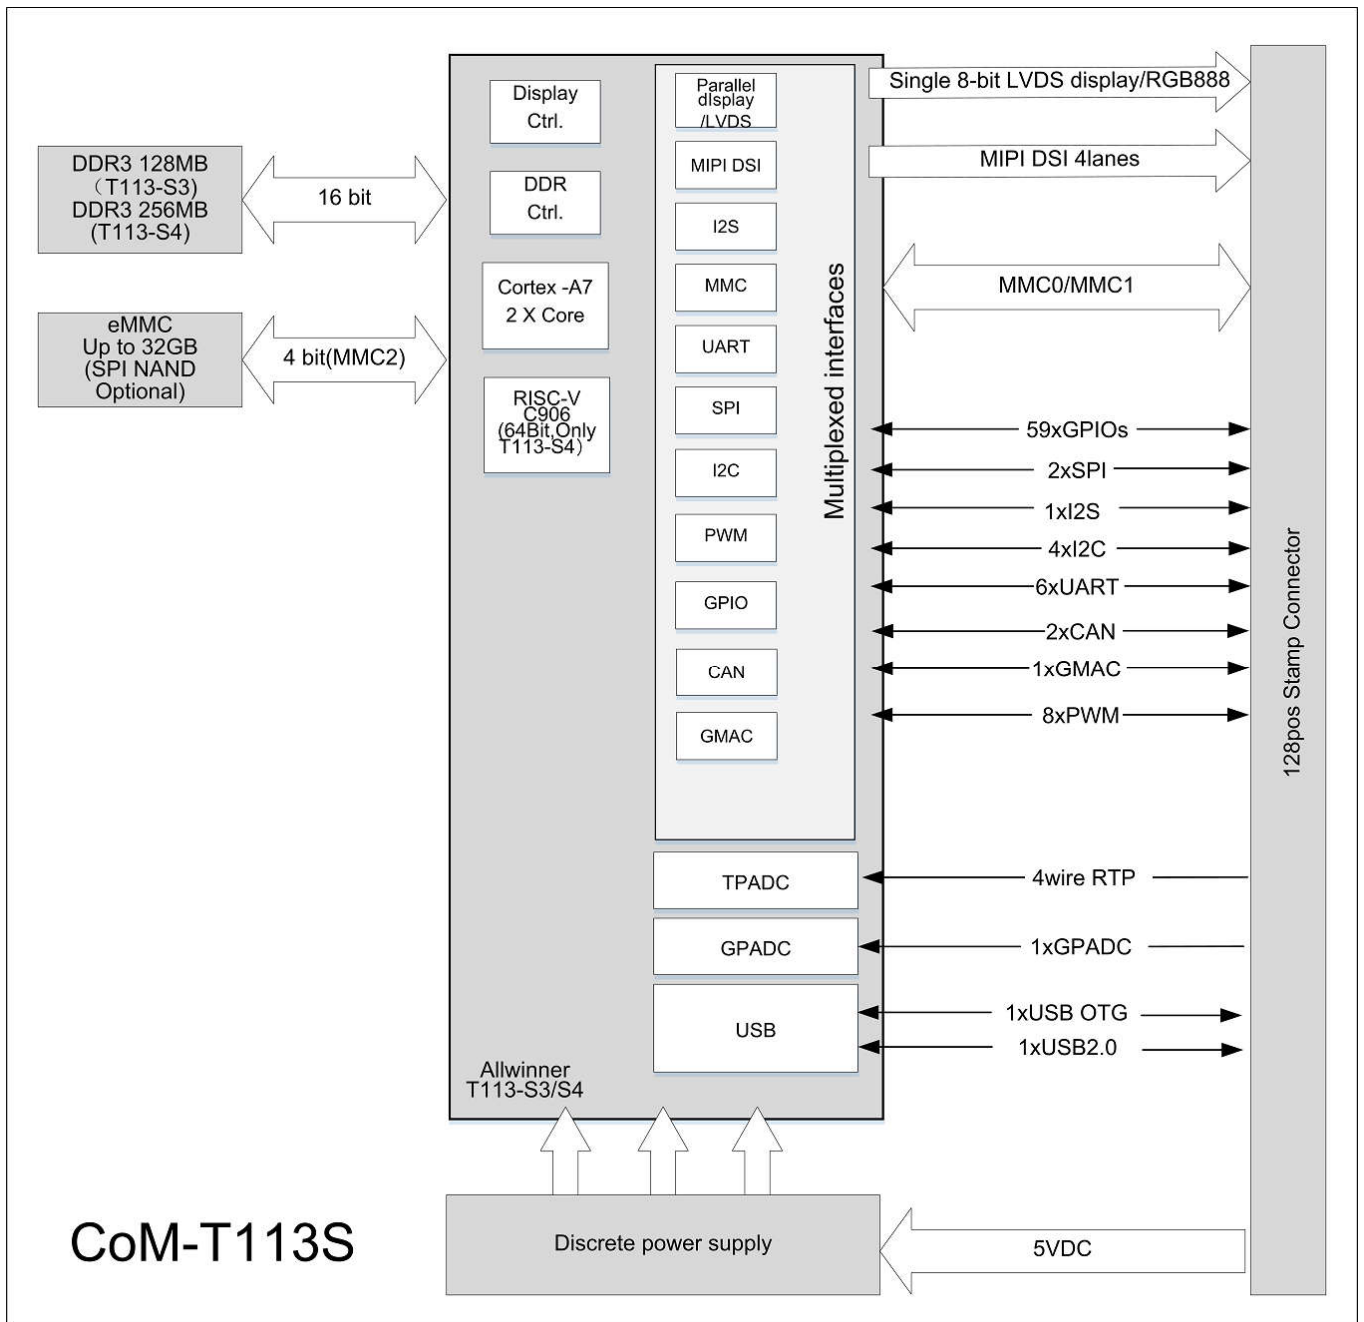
DDR3 128MB
（T113-S3)
DDR3 256MB
(T113-S4)

16 bit

eMMC
Up to 32GB
(SPI NAND
Optional)

4 bit(MMC2)

Display
Ctrl.

DDR
Ctrl.

Cortex -A7
2 X Core

RISC-V
C906
(64Bit,Only
T113-S4)

Parallel
display
/LVDS

MIPI DSI

I2S

MMC

UART

SPI

I2C

PWM

GPIO

CAN

GMAC

Multiplexed interfaces

TPADC

GPADC

USB

Allwinner
T113-S3/S4

Single 8-bit LVDS display/RGB888

MIPI DSI 4lanes

MMC0/MMC1

59xGPIOs

2xSPI

1xI2S

4xI2C

6xUART

2xCAN

1xGMAC

8xPWM

4wire RTP

1xGPADC

1xUSB OTG

1xUSB2.0

128pos Stamp Connector

CoM-T113S

Discrete power supply

5VDC